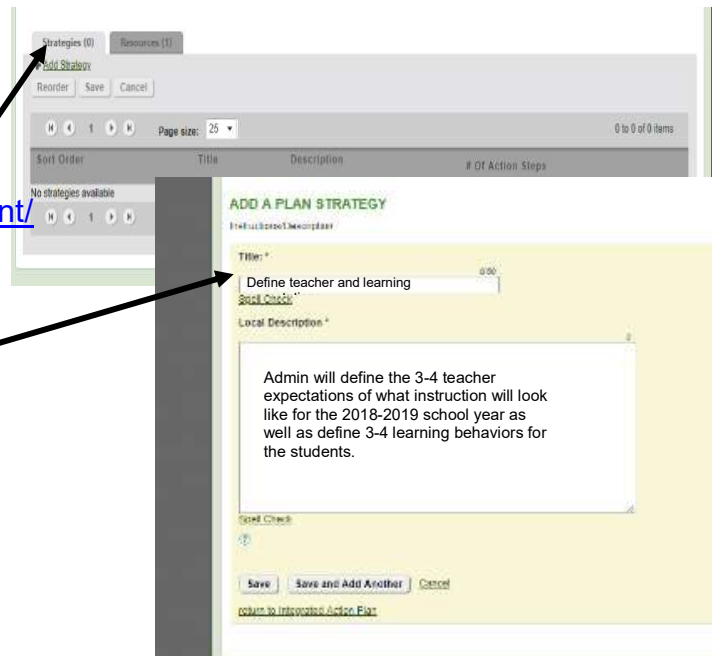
Strategies (0) Resources (1)

Add Strategy

Reorder | Save | Cancel

1

Page size: 25

0 to 0 of 0 items

Sort Order Title Description # Of Action Steps

No strategies available

nt/

1

ADD A PLAN STRATEGY

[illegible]

Title: *

0/50

Define teacher and learning

Spell Check

Local Description *

Admin will define the 3-4 teacher expectations of what instruction will look like for the 2018-2019 school year as well as define 3-4 learning behaviors for the students.

Spell Check

?

Save | Save and Add Another | Cancel

return to Integrated Action Plan